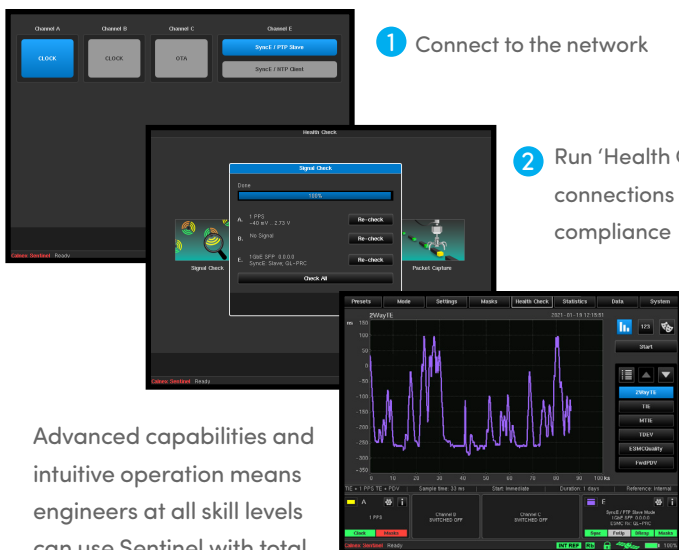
Channel A
Channel B
Channel C
Channel E
CLOCK
CLOCK
OTA
SyncE / PTP Slave
SyncE / PTP Client
Calnex Sentinel Ready

1 Connect to the network

Health Check
Signal Check
Done
100%
A. 1 PPS ~40 mV... 2.73 V
Re-check
B. No Signal
Re-check
E. 1GbE SFP 0.0.0.0 SyncE: Slave, QL-PRC
Re-check
Check All
Signal Check
Packet Capture
Calnex Sentinel Ready

2 Run 'Health C
connections
compliance

Presets
Mode
Settings
Masks
Health Check
Statistics
Data
System
2WayTE
2021-01-19 12:15:51
ns
123
Start
2WayTE
TIE
MTIE
TDEV
ESMCQuality
FwdPDV
TIE + 1 PPS TIE + PDV
Sample time: 33 ms
Start: Immediate
Duration: 1 days
Reference: Internal
A
1 PPS
Channel B SWITCHED OFF
Channel C SWITCHED OFF
F
SyncE / PTP Slave Mode 1GbE SFP 0.0.0.0 ESMC Rx: QL-PRC
Clock
Masks
Sync
FollUp
DReq
Masks
Calnex Sentinel Ready

Advanced capabilities and intuitive operation means engineers at all skill levels can use Sentinel with total